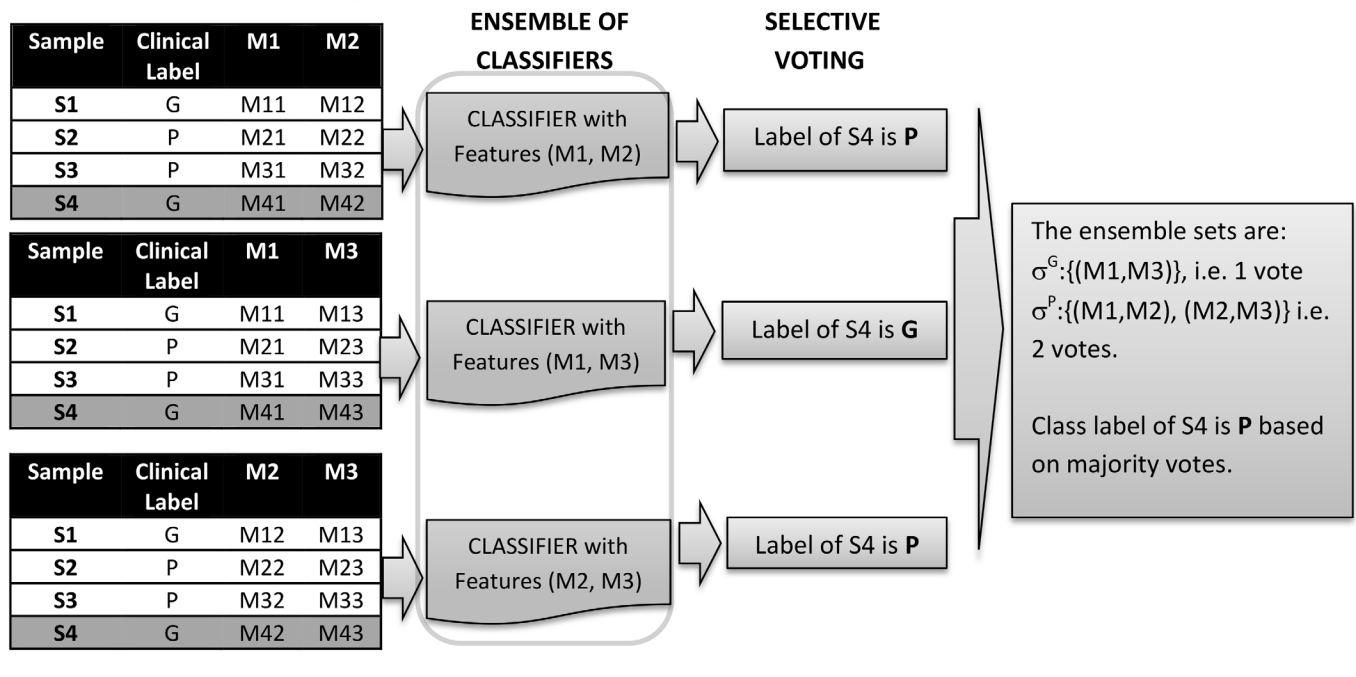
| Sample | Clinical Label | M1 | M2 |
|---|---|---|---|
| S1 | G | M11 | M12 |
| S2 | P | M21 | M22 |
| S3 | P | M31 | M32 |
| S4 | G | M41 | M42 |

| Sample | Clinical Label | M1 | M3 |
|---|---|---|---|
| S1 | G | M11 | M13 |
| S2 | P | M21 | M23 |
| S3 | P | M31 | M33 |
| S4 | G | M41 | M43 |

| Sample | Clinical Label | M2 | M3 |
|---|---|---|---|
| S1 | G | M12 | M13 |
| S2 | P | M22 | M23 |
| S3 | P | M32 | M33 |
| S4 | G | M42 | M43 |

ENSEMBLE OF CLASSIFIERS

CLASSIFIER with Features (M1, M2)

CLASSIFIER with Features (M1, M3)

CLASSIFIER with Features (M2, M3)

SELECTIVE VOTING

Label of S4 is **P**

Label of S4 is **G**

Label of S4 is **P**

The ensemble sets are:
$\sigma^G$:{(M1,M3)}, i.e. 1 vote
$\sigma^P$:{(M1,M2), (M2,M3)} i.e. 2 votes.

Class label of S4 is **P** based on majority votes.